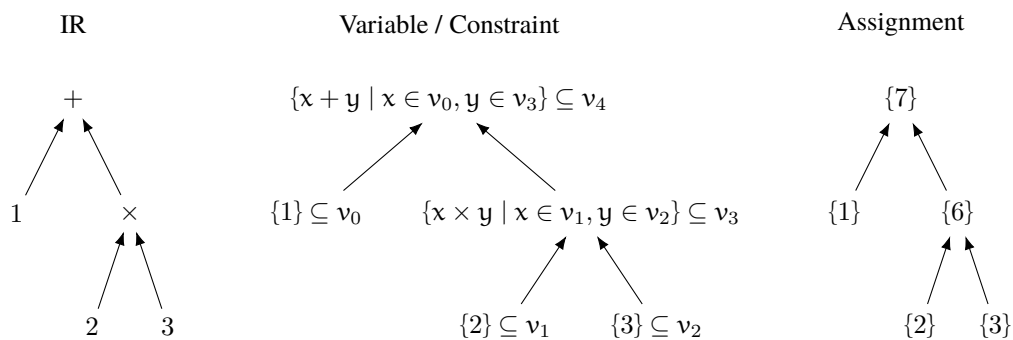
IR

Variable / Constraint

Assignment

$+$

$1$ $\times$

$2$ $3$

$\{x + y \mid x \in v_0, y \in v_3\} \subseteq v_4$

$\{1\} \subseteq v_0$ $\{x \times y \mid x \in v_1, y \in v_2\} \subseteq v_3$

$\{2\} \subseteq v_1$ $\{3\} \subseteq v_2$

$\{7\}$

$\{1\}$ $\{6\}$

$\{2\}$ $\{3\}$